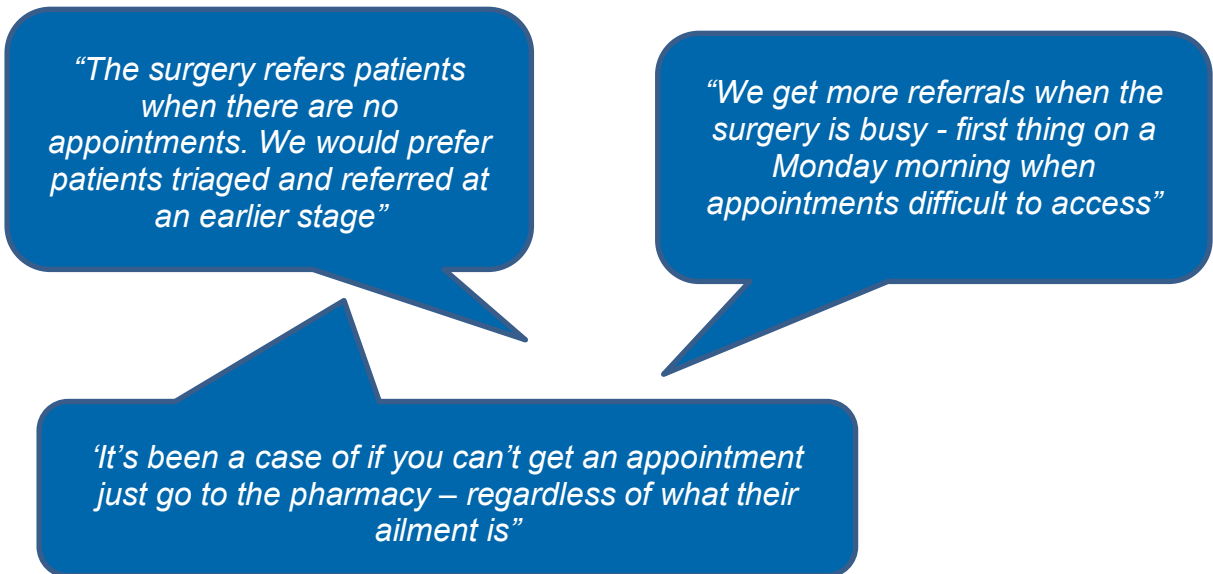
“The surgery refers patients when there are no appointments. We would prefer patients triaged and referred at an earlier stage”

“We get more referrals when the surgery is busy - first thing on a Monday morning when appointments difficult to access”

‘It’s been a case of if you can’t get an appointment just go to the pharmacy – regardless of what their ailment is”